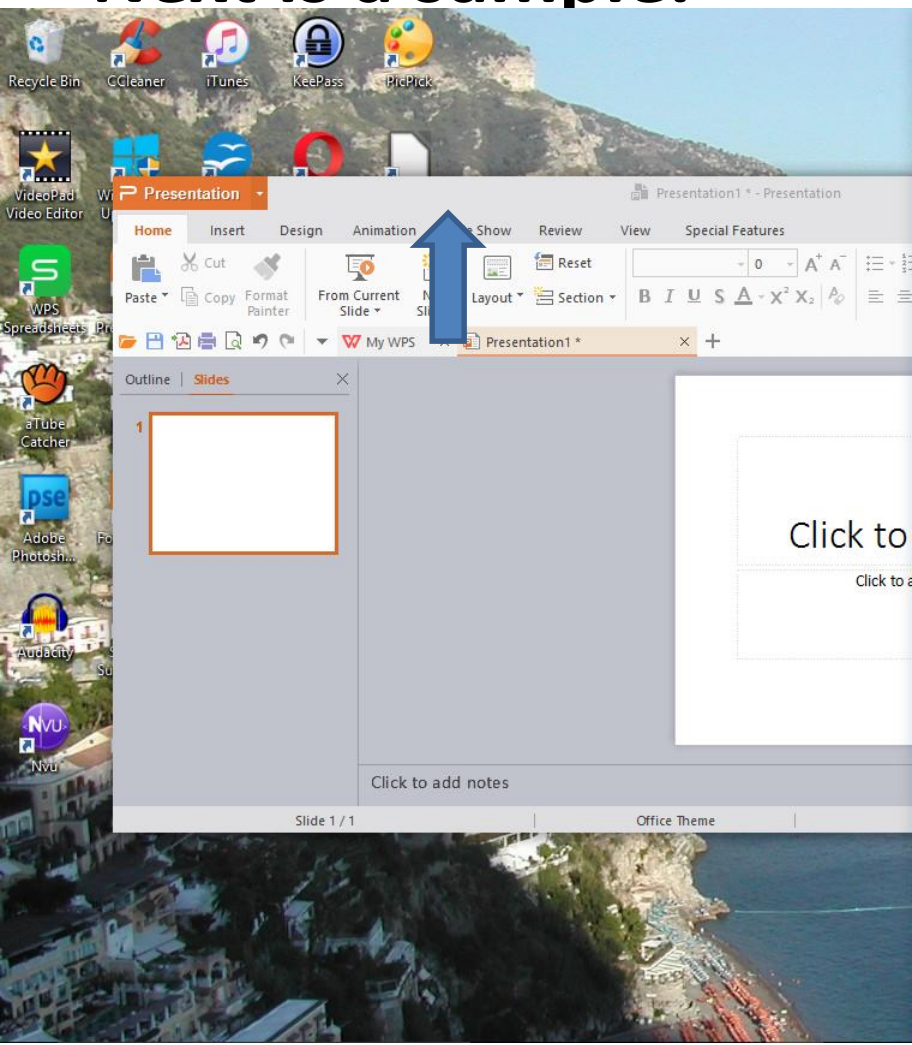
Recycle Bin
CCleaner
iTunes
KeePass
PicPick
VideoPad Video Editor
WPS Spreadsheets
aTube Catcher
Adobe Photosh...
Audacity
Nvu

Presentation
Presentation1 * - Presentation
Home Insert Design Animation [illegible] Show Review View Special Features
Cut
Paste
Copy
Format Painter
From Current Slide
Reset
Layout
Section
0
My WPS
Presentation1 *
Outline | Slides
1
Click to
Click to a
Click to add notes
Slide 1 / 1
Office Theme